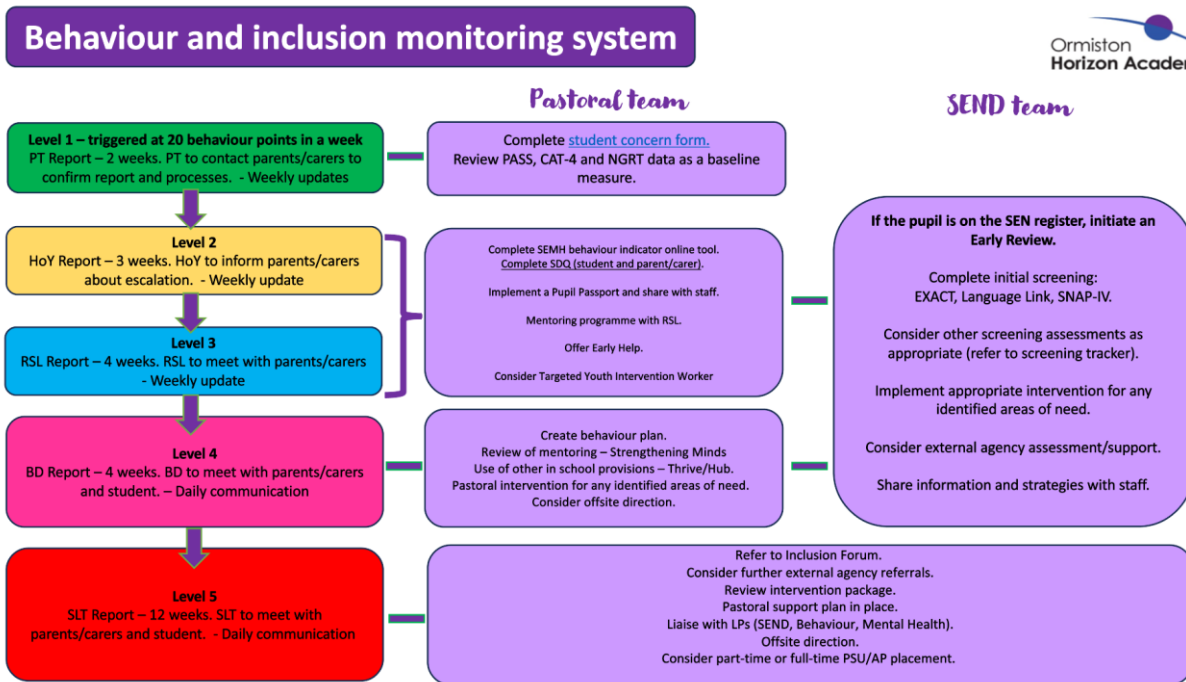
Behaviour and inclusion monitoring system

Ormiston Horizon Acader

Pastoral team

SEND team

Level 1 – triggered at 20 behaviour points in a week
PT Report – 2 weeks. PT to contact parents/carers to confirm report and processes. - Weekly updates

Complete student concern form.
Review PASS, CAT-4 and NGRT data as a baseline measure.

Level 2
HoY Report – 3 weeks. HoY to inform parents/carers about escalation. - Weekly update

Level 3
RSL Report – 4 weeks. RSL to meet with parents/carers - Weekly update

Complete SEMH behaviour indicator online tool.
Complete SDQ (student and parent/carer).

Implement a Pupil Passport and share with staff.

Mentoring programme with RSL.

Offer Early Help.

Consider Targeted Youth Intervention Worker

If the pupil is on the SEN register, initiate an Early Review.

Complete initial screening:
EXACT, Language Link, SNAP-IV.

Consider other screening assessments as appropriate (refer to screening tracker).

Implement appropriate intervention for any identified areas of need.

Consider external agency assessment/support.

Share information and strategies with staff.

Level 4
BD Report – 4 weeks. BD to meet with parents/carers and student. – Daily communication

Create behaviour plan.
Review of mentoring – Strengthening Minds
Use of other in school provisions – Thrive/Hub.
Pastoral intervention for any identified areas of need.
Consider offsite direction.

Level 5
SLT Report – 12 weeks. SLT to meet with parents/carers and student. - Daily communication

Refer to Inclusion Forum.
Consider further external agency referrals.
Review intervention package.
Pastoral support plan in place.
Liaise with LPs (SEND, Behaviour, Mental Health).
Offsite direction.
Consider part-time or full-time PSU/AP placement.